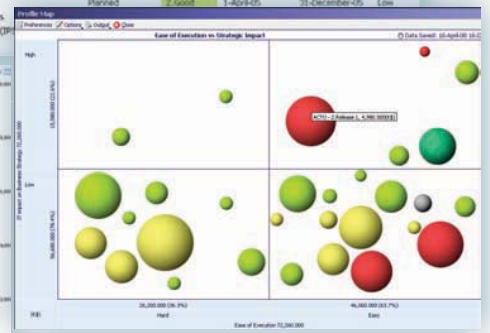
Planned 2 Good 1-April-05 31-December-05 Low

Profile Map

Preferences Options Output Close

Ease of Execution vs Strategic Impact

Data Saved: 18-April-08 16:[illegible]

High

Low

15,580,000 (21.6%)

56,400,000 (78.4%)

IT Impact on Business Strategy 72,000,000

ACTG-2 Release 1, 4,980,000 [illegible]

26,000,000 (36.1%)

Hard

46,000,000 (63.9%)

Easy

Ease of Execution 72,000,000